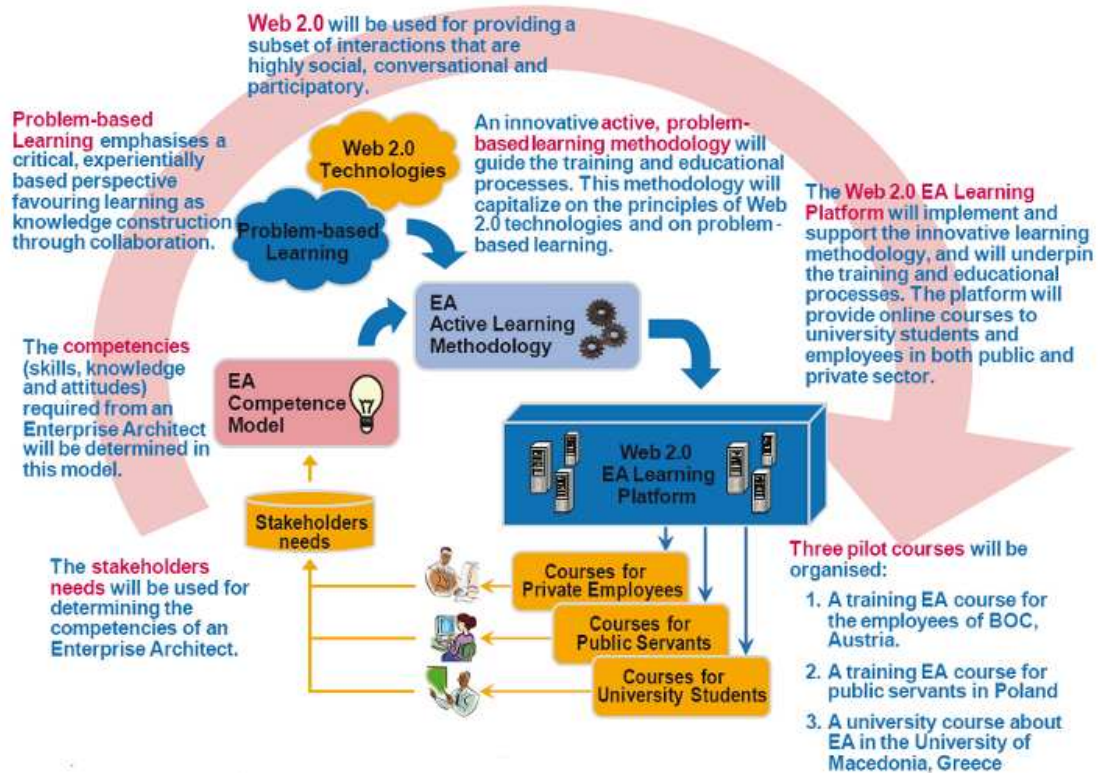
Web 2.0 will be used for providing a subset of interactions that are highly social, conversational and participatory.

Problem-based Learning emphasises a critical, experientially based perspective favouring learning as knowledge construction through collaboration.

Web 2.0 Technologies

Problem-based Learning

An innovative active, problem-based learning methodology will guide the training and educational processes. This methodology will capitalize on the principles of Web 2.0 technologies and on problem-based learning.

The Web 2.0 EA Learning Platform will implement and support the innovative learning methodology, and will underpin the training and educational processes. The platform will provide online courses to university students and employees in both public and private sector.

EA Active Learning Methodology

The competencies (skills, knowledge and attitudes) required from an Enterprise Architect will be determined in this model.

EA Competence Model

Web 2.0 EA Learning Platform

Stakeholders needs

The stakeholders needs will be used for determining the competencies of an Enterprise Architect.

Courses for Private Employees

Courses for Public Servants

Courses for University Students

Three pilot courses will be organised:

1. A training EA course for the employees of BOC, Austria.

2. A training EA course for public servants in Poland

3. A university course about EA in the University of Macedonia, Greece